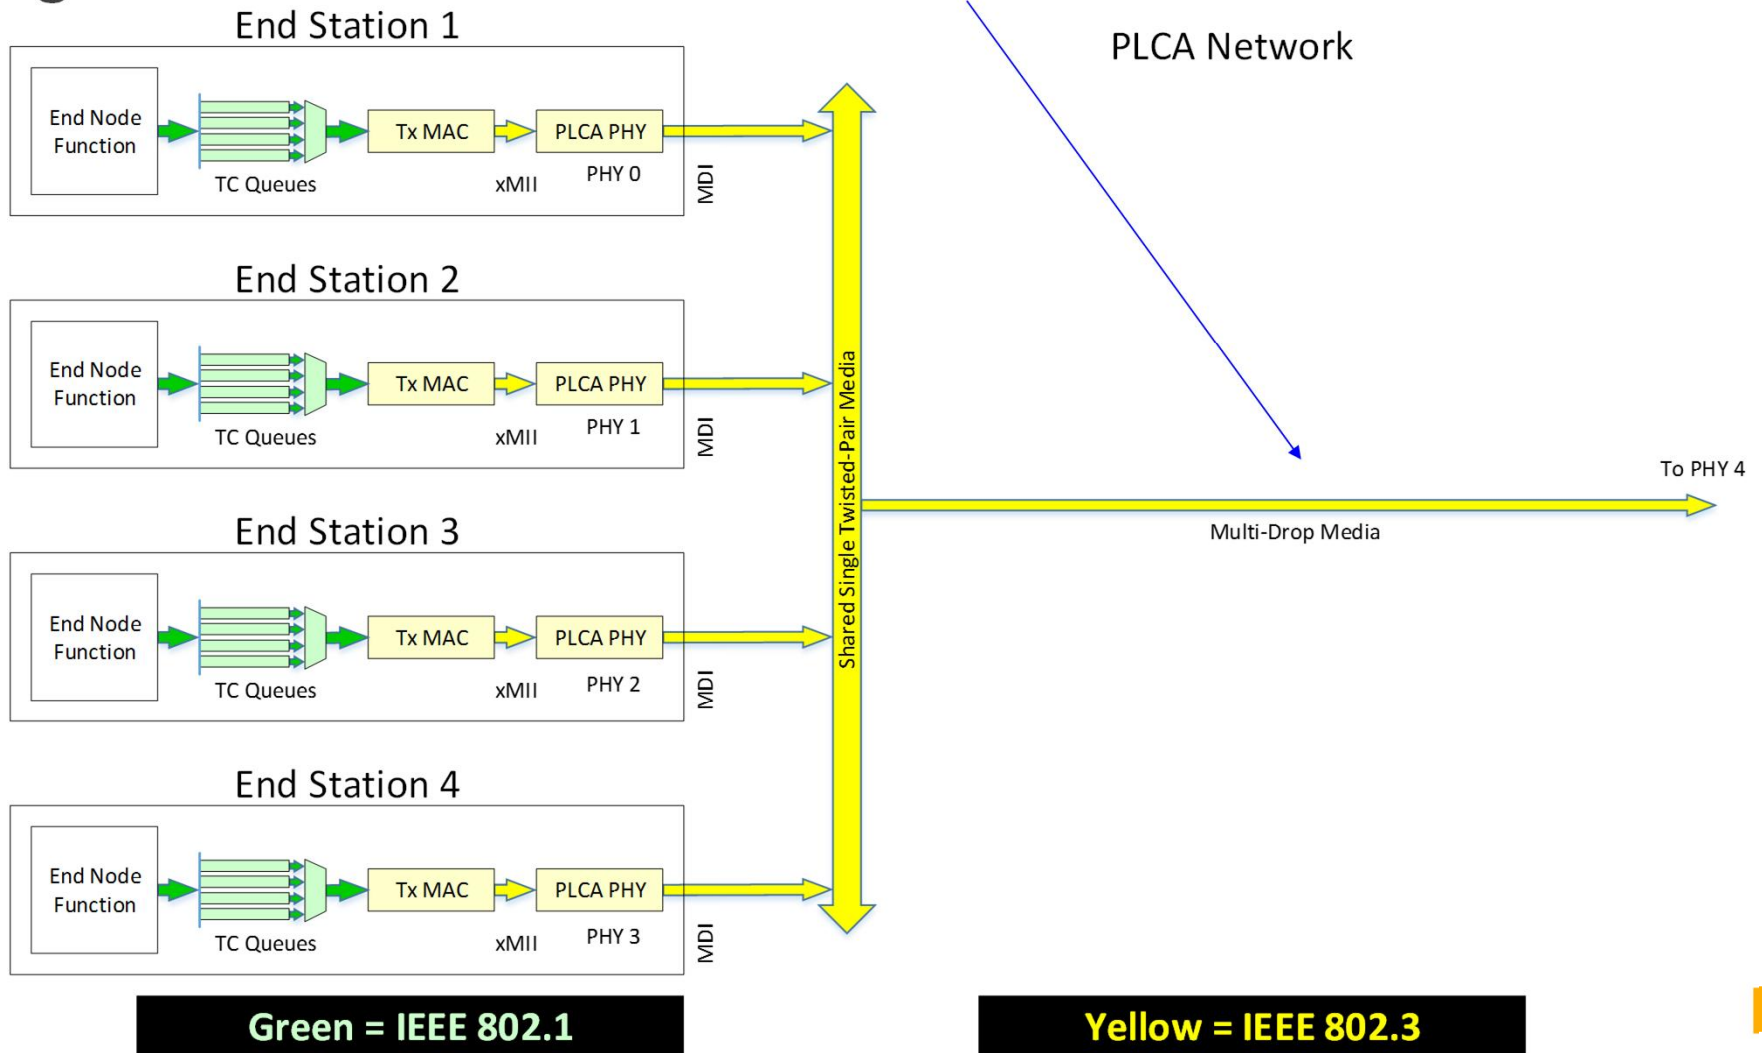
End Station 1

PLCA Network

End Node Function

TC Queues

Tx MAC

xMII

PLCA PHY

PHY 0

MDI

End Station 2

End Node Function

TC Queues

Tx MAC

xMII

PLCA PHY

PHY 1

MDI

Shared Single Twisted-Pair Media

To PHY 4

Multi-Drop Media

End Station 3

End Node Function

TC Queues

Tx MAC

xMII

PLCA PHY

PHY 2

MDI

End Station 4

End Node Function

TC Queues

Tx MAC

xMII

PLCA PHY

PHY 3

MDI

Green = IEEE 802.1

Yellow = IEEE 802.3